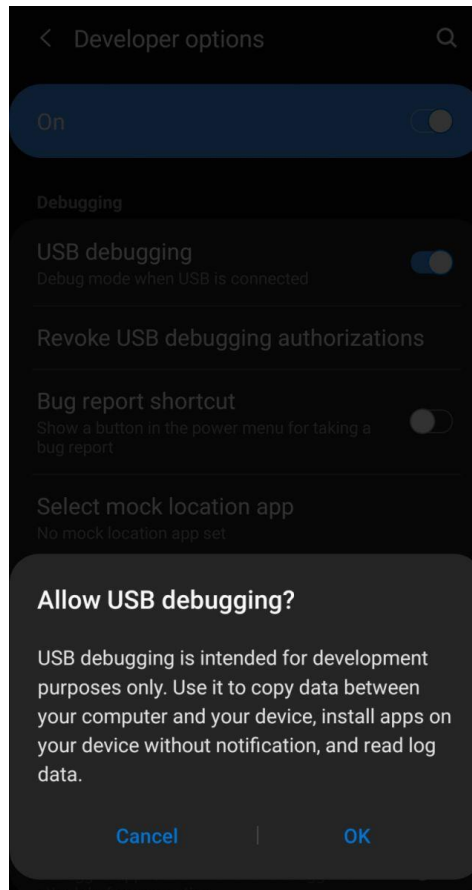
Developer options

On

Debugging

USB debugging
Debug mode when USB is connected

Revoke USB debugging authorizations

Bug report shortcut
Show a button in the power menu for taking a bug report

Select mock location app
No mock location app set

Allow USB debugging?

USB debugging is intended for development purposes only. Use it to copy data between your computer and your device, install apps on your device without notification, and read log data.

Cancel

OK